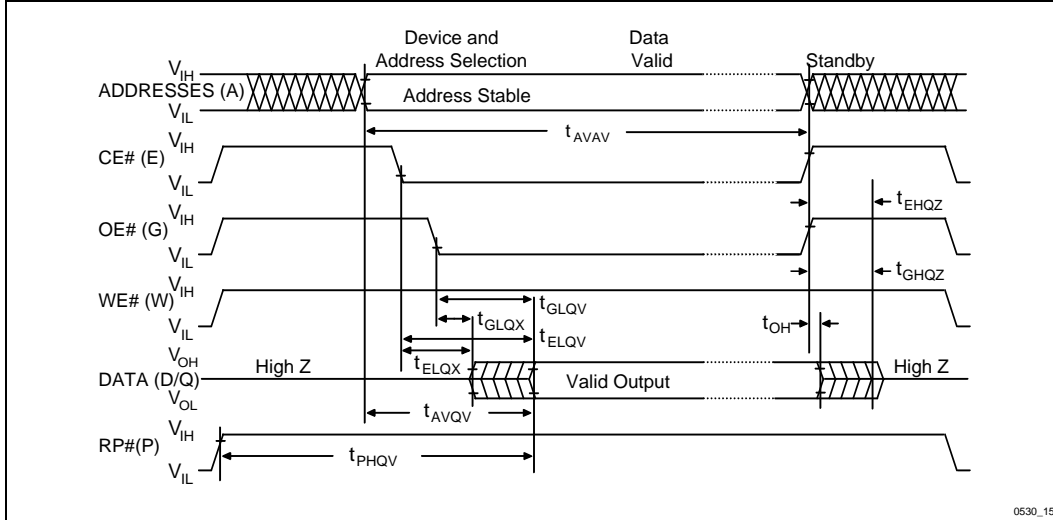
Device and Address Selection

Data Valid

Standby

ADDRESSES (A)

$V_{IH}$

$V_{IL}$

Address Stable

$t_{AVAV}$

CE# (E)

$V_{IH}$

$V_{IL}$

$t_{EHQZ}$

OE# (G)

$V_{IH}$

$V_{IL}$

$t_{GHQZ}$

WE# (W)

$V_{IH}$

$V_{IL}$

$t_{GLQV}$

$t_{GLQX}$

$t_{ELQV}$

$t_{OH}$

$t_{ELQX}$

DATA (D/Q)

$V_{OH}$

$V_{OL}$

High Z

Valid Output

High Z

$t_{AVQV}$

RP#(P)

$V_{IH}$

$V_{IL}$

$t_{PHQV}$

0530_15